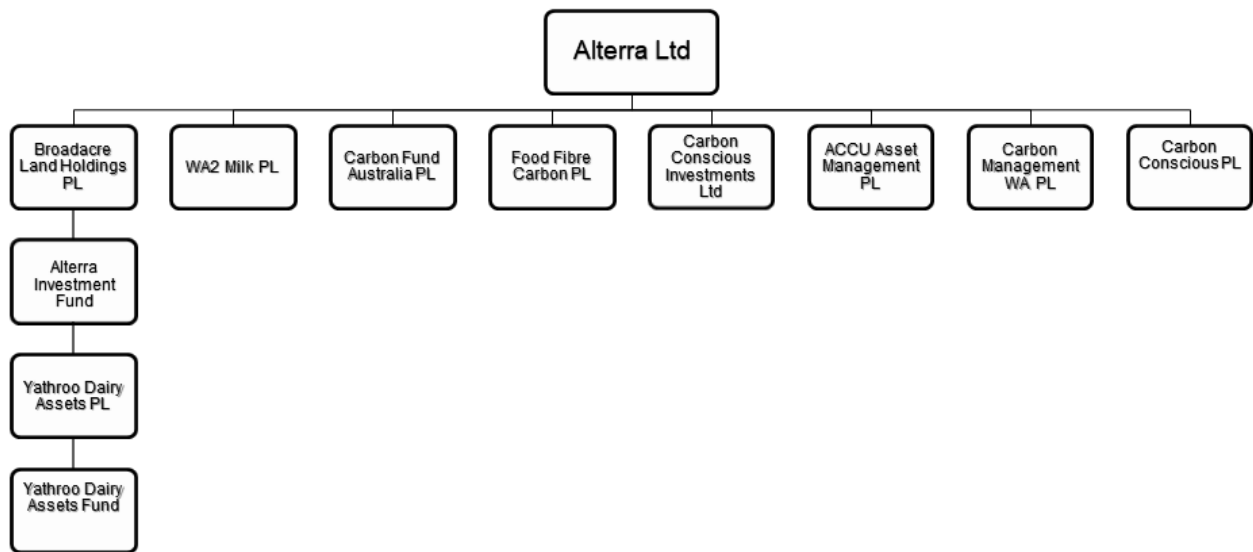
Alterra Ltd

Broadacre Land Holdings PL

WA2 Milk PL

Carbon Fund Australia PL

Food Fibre Carbon PL

Carbon Conscious Investments Ltd

ACCU Asset Management PL

Carbon Management WA PL

Carbon Conscious PL

Alterra Investment Fund

Yathroo Dairy Assets PL

Yathroo Dairy Assets Fund